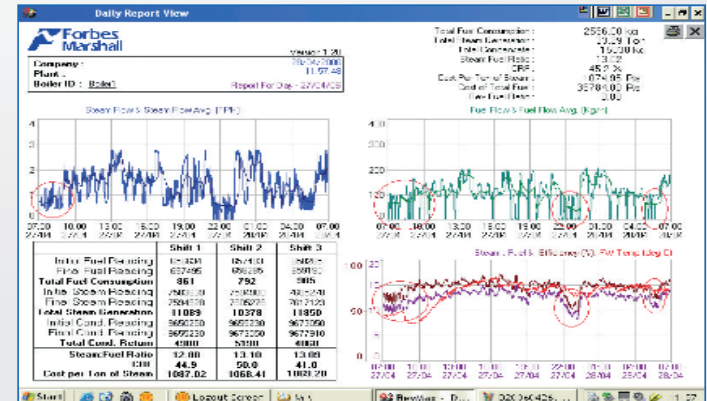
Daily Report View

Forbes Marshall

Version: 1.20

Company :
Plant :
Boiler ID : Boiler1

11:57:48

Report For Day - 27/04/05

Total Fuel Consumption : 2556.20 kg
Total Steam Generation : 10.29 Ton
Total Condensate : 15.30 kg
Steam Fuel Ratio : 13.02
CRF : 45.2 %
Cost Per Ton of Steam : 1074.95 Rs
Cost of Fuel Used : 3578400 Rs
Raw Fuel Used : 2.00

Steam Flow & Steam Flow Avg. (TPH)

Fuel Flow & Fuel Flow Avg. (Kg/Hr)

Steam , Fuel & Efficiency (%), FW Temp (deg C)

| | Shift 1 | Shift 2 | Shift 3 |
|---|---|---|---|
| Initial Fuel Reading | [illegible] | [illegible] | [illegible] |
| Final Fuel Reading | 657495 | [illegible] | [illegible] |
| Total Fuel Consumption | 861 | 792 | 905 |
| Initial Steam Reading | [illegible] | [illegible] | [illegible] |
| Final Steam Reading | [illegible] | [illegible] | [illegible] |
| Total Steam Generation | 11089 | 10378 | 11850 |
| Initial Cond. Reading | 9650230 | 9655230 | 9672050 |
| Final Cond. Reading | 9655230 | 9672050 | 9677910 |
| Total Cond. Return | 4900 | 5500 | 4860 |
| Steam/Fuel Ratio | 12.88 | 13.10 | 13.09 |
| CRF | 44.9 | 50.0 | 41.0 |
| Cost per Ton of Steam | 1087.02 | 1068.41 | 1069.20 |

Start | Layout Screen | RevMax | 020306426...